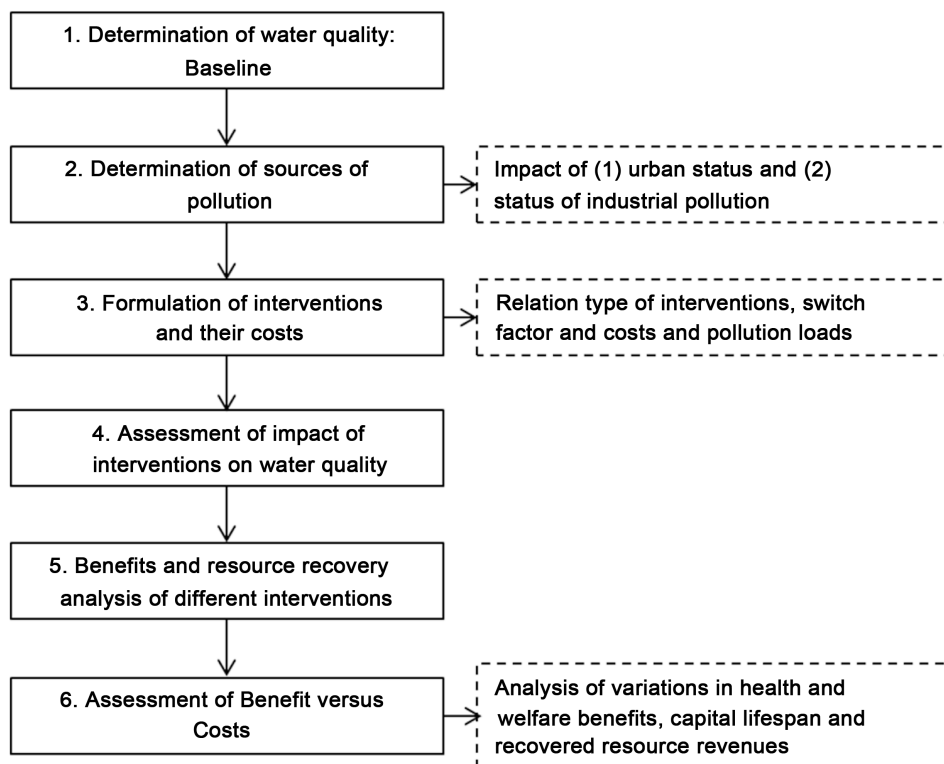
1. Determination of water quality: Baseline

2. Determination of sources of pollution

Impact of (1) urban status and (2) status of industrial pollution

3. Formulation of interventions and their costs

Relation type of interventions, switch factor and costs and pollution loads

4. Assessment of impact of interventions on water quality

5. Benefits and resource recovery analysis of different interventions

6. Assessment of Benefit versus Costs

Analysis of variations in health and welfare benefits, capital lifespan and recovered resource revenues